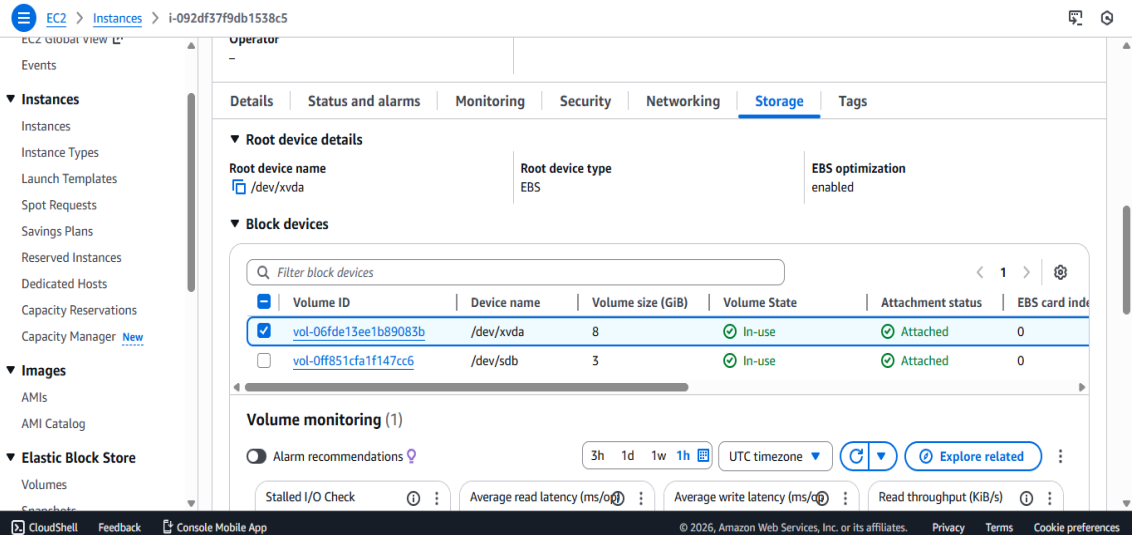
EC2 > Instances > i-092df37f9db1538c5

EC2 Global View
Events
▼ Instances
Instances
Instance Types
Launch Templates
Spot Requests
Savings Plans
Reserved Instances
Dedicated Hosts
Capacity Reservations
Capacity Manager New
▼ Images
AMIs
AMI Catalog
▼ Elastic Block Store
Volumes
Snapshots

Operator
–

Details | Status and alarms | Monitoring | Security | Networking | Storage | Tags

▼ Root device details

Root device name
/dev/xvda

Root device type
EBS

EBS optimization
enabled

▼ Block devices

Filter block devices

< 1 >

| | Volume ID | Device name | Volume size (GiB) | Volume State | Attachment status | EBS card inde |
|---|---|---|---|---|---|---|
| ☑ | vol-06fde13ee1b89083b | /dev/xvda | 8 | In-use | Attached | 0 |
| ☐ | vol-0ff851cfa1f147cc6 | /dev/sdb | 3 | In-use | Attached | 0 |

Volume monitoring (1)

Alarm recommendations

3h 1d 1w 1h

UTC timezone

Explore related

Stalled I/O Check
Average read latency (ms/op)
Average write latency (ms/op)
Read throughput (KiB/s)

CloudShell Feedback Console Mobile App © 2026, Amazon Web Services, Inc. or its affiliates. Privacy Terms Cookie preferences